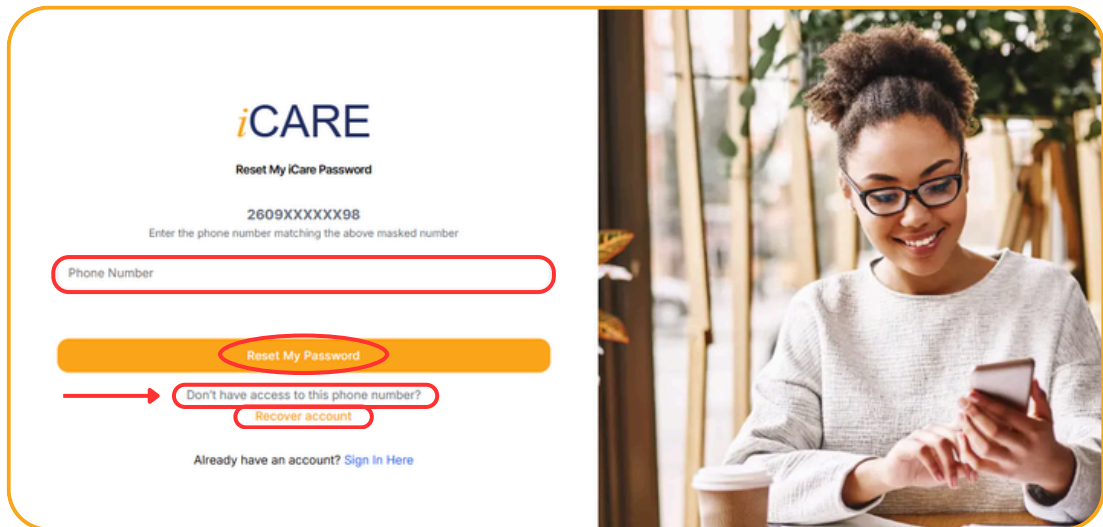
iCARE

Reset My iCare Password

2609XXXXXX98

Enter the phone number matching the above masked number

Phone Number

Reset My Password

Don't have access to this phone number?

Recover account

Already have an account? Sign In Here